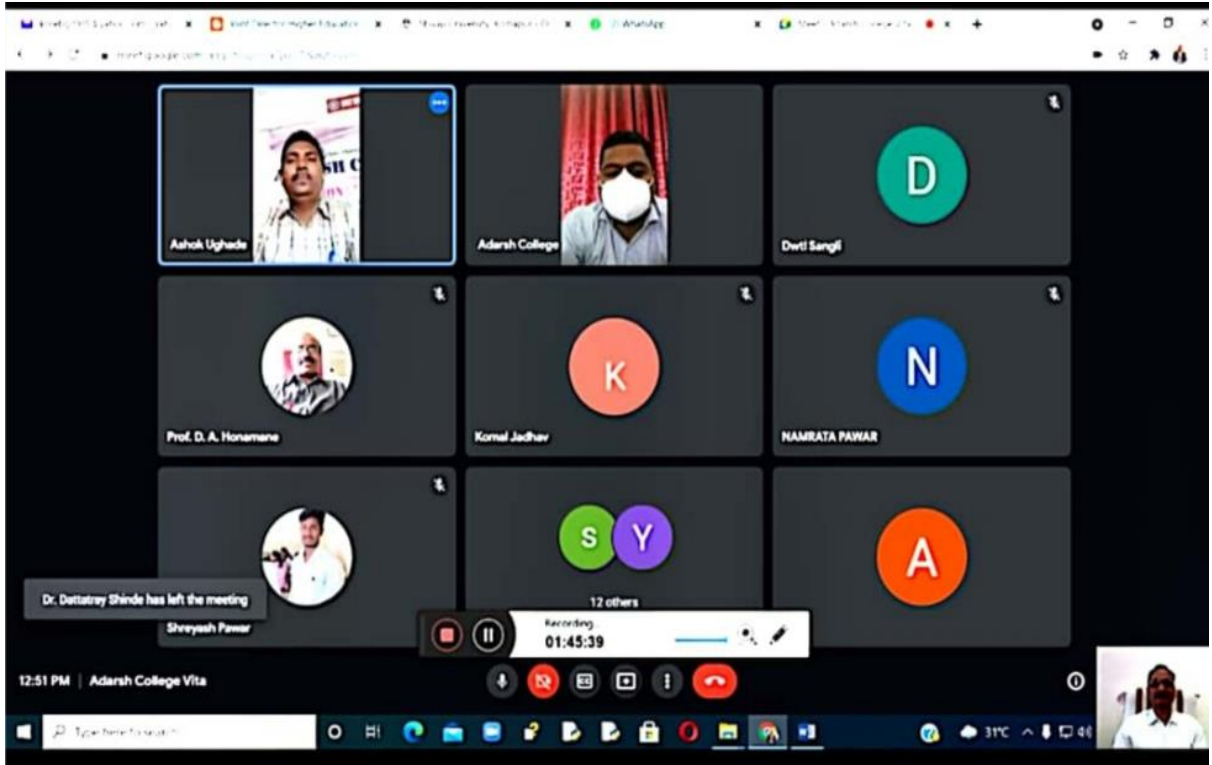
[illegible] Shivaji University, Kolhapur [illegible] WhatsApp Meet – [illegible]

Ashok Ughade

Adarsh College

D

Dwtl Sangli

Prof. D. A. Honamane

K

Komal Jadhav

N

NAMRATA PAWAR

Dr. Dattatrey Shinde has left the meeting

Shreyash Pawar

S Y

12 others

A

Recording
01:45:39

12:51 PM | Adarsh College Vita

Type here to search

31°C